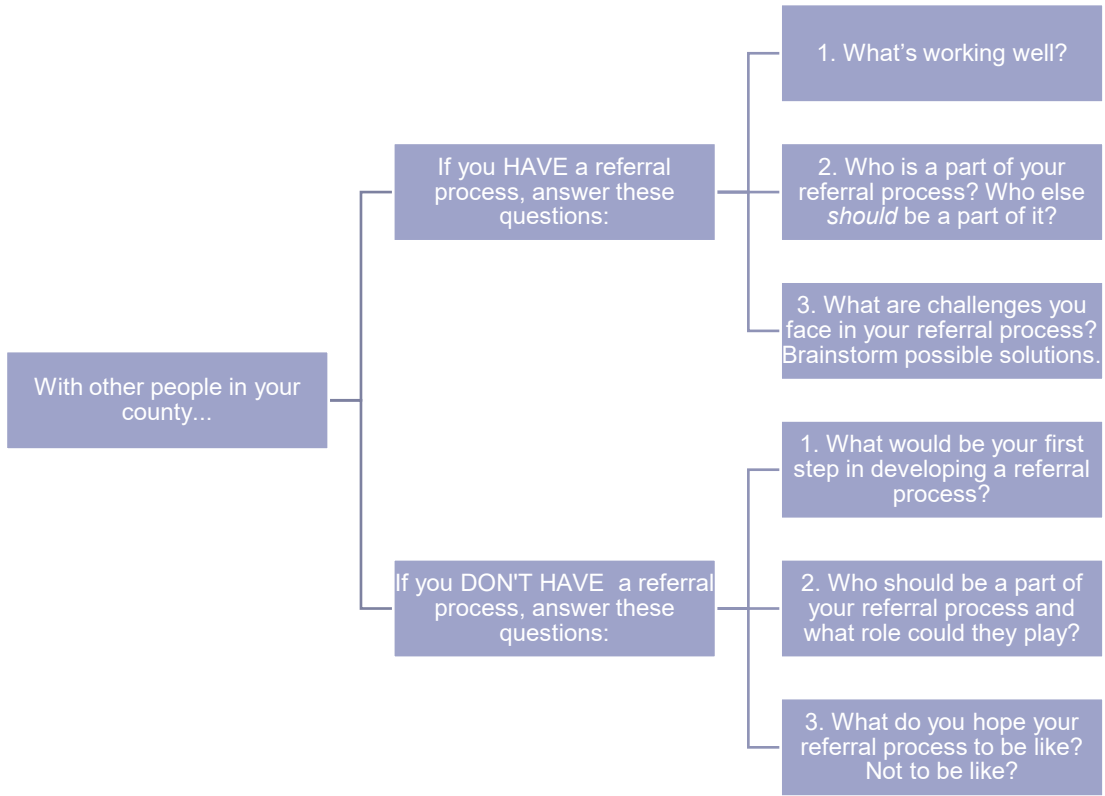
With other people in your county...

If you HAVE a referral process, answer these questions:

1. What's working well?

2. Who is a part of your referral process? Who else *should* be a part of it?

3. What are challenges you face in your referral process? Brainstorm possible solutions.

If you DON'T HAVE a referral process, answer these questions:

1. What would be your first step in developing a referral process?

2. Who should be a part of your referral process and what role could they play?

3. What do you hope your referral process to be like? Not to be like?